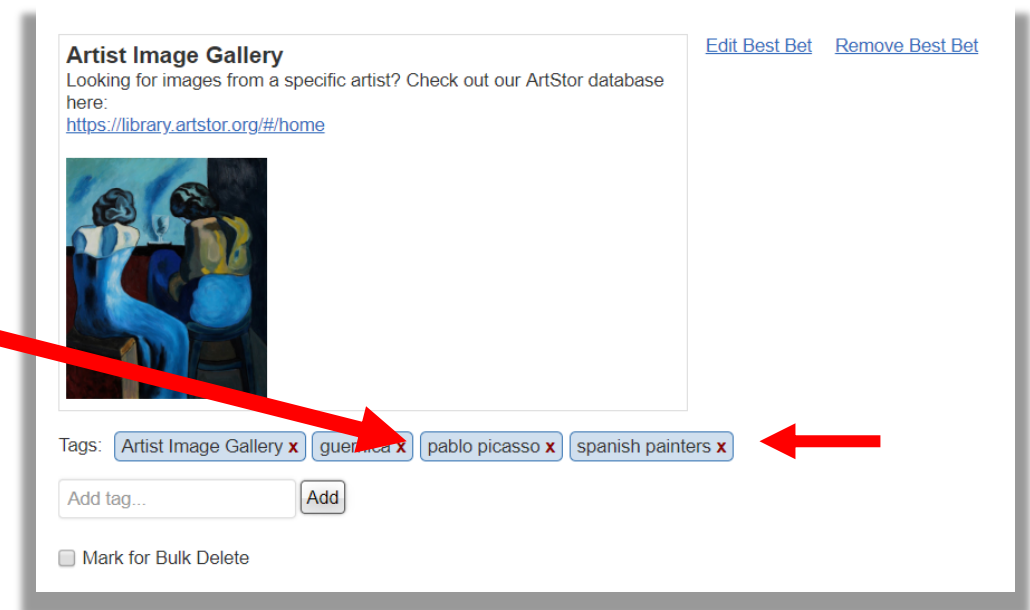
Artist Image Gallery
Looking for images from a specific artist? Check out our ArtStor database here:
https://library.artstor.org/#/home

Edit Best Bet Remove Best Bet

Tags: Artist Image Gallery x gue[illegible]ca x pablo picasso x spanish painters x

Add tag...
Add

Mark for Bulk Delete